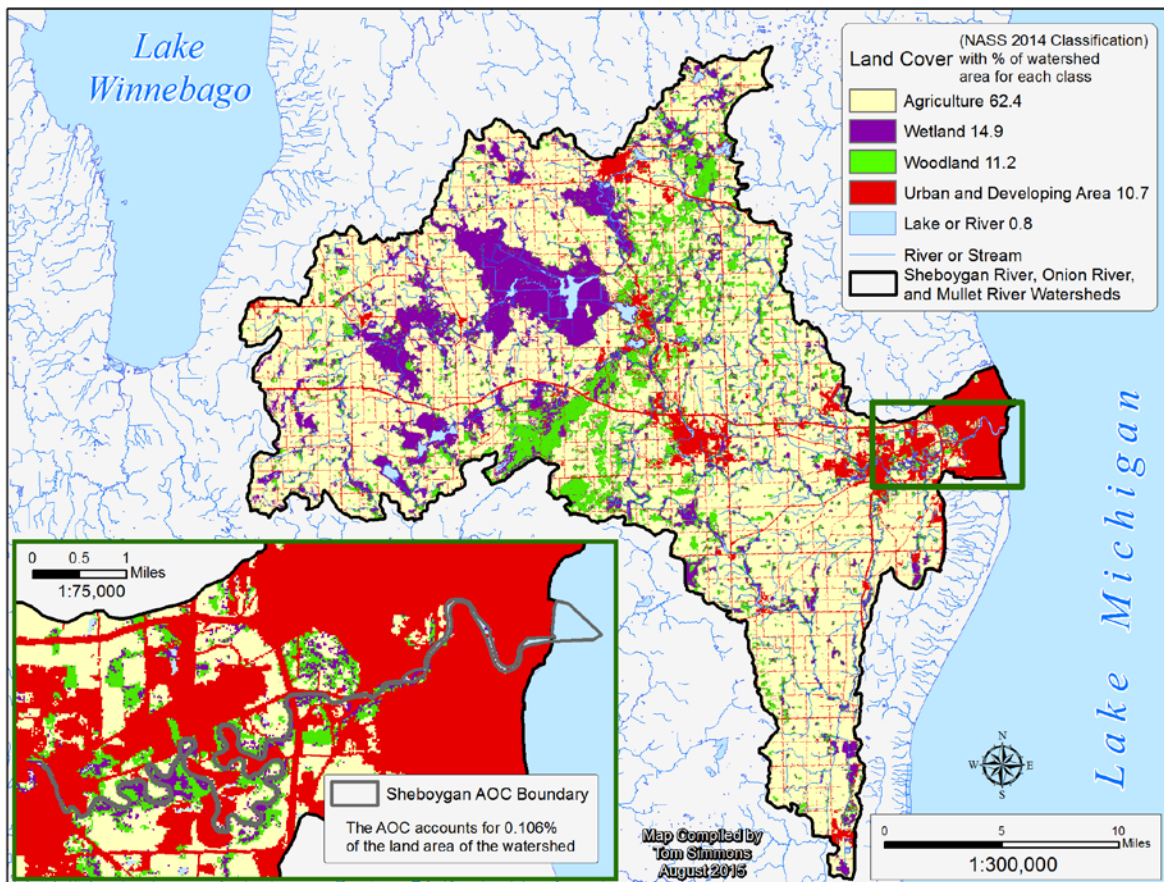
Lake Winnebago

Land Cover (NASS 2014 Classification) with % of watershed area for each class

Agriculture 62.4

Wetland 14.9

Woodland 11.2

Urban and Developing Area 10.7

Lake or River 0.8

River or Stream

Sheboygan River, Onion River, and Mullet River Watersheds

Lake Michigan

0 0.5 1 Miles

1:75,000

Sheboygan AOC Boundary

The AOC accounts for 0.106% of the land area of the watershed

Map Compiled by Tom Simmons August 2015

N
W E
S

0 5 10 Miles

1:300,000